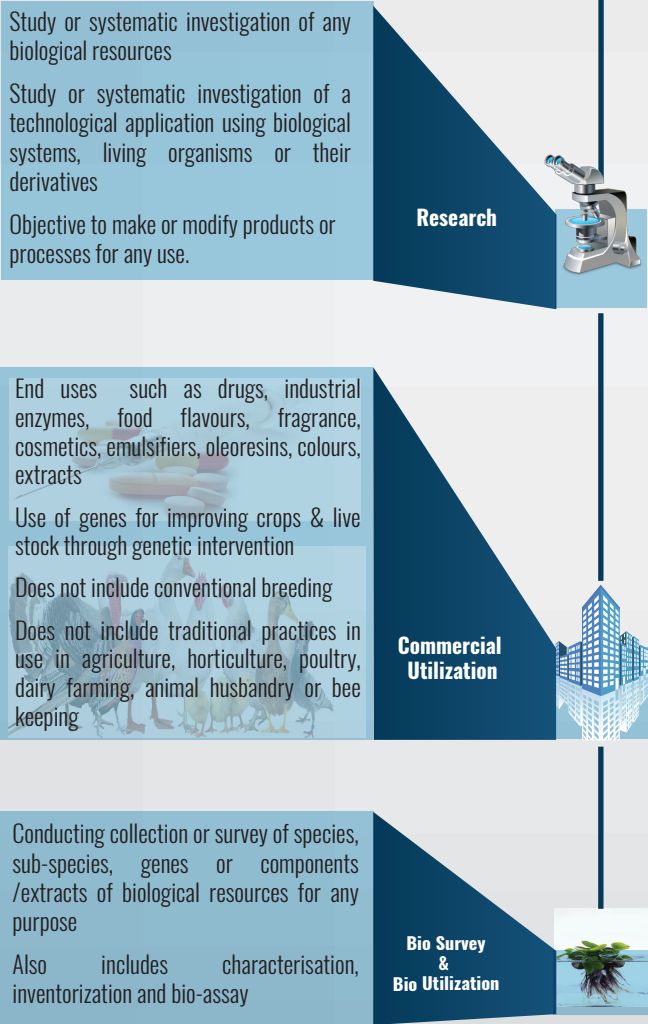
Study or systematic investigation of any biological resources

Study or systematic investigation of a technological application using biological systems, living organisms or their derivatives

Objective to make or modify products or processes for any use.

Research

End uses such as drugs, industrial enzymes, food flavours, fragrance, cosmetics, emulsifiers, oleoresins, colours, extracts

Use of genes for improving crops & live stock through genetic intervention

Does not include conventional breeding

Does not include traditional practices in use in agriculture, horticulture, poultry, dairy farming, animal husbandry or bee keeping

Commercial Utilization

Conducting collection or survey of species, sub-species, genes or components /extracts of biological resources for any purpose

Also includes characterisation, inventorization and bio-assay

Bio Survey & Bio Utilization